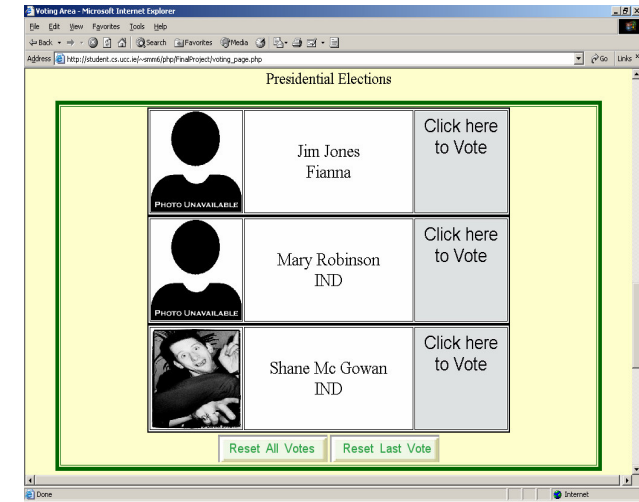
Voting Area - Microsoft Internet Explorer

File Edit View Favorites Tools Help

Back Search Favorites Media

Address http://student.cs.ucc.ie/~smm6/php/FinalProject/voting_page.php

Go Links

Presidential Elections

| | | |
|---|---|---|
| PHOTO UNAVAILABLE | Jim Jones Fianna | Click here to Vote |
| PHOTO UNAVAILABLE | Mary Robinson IND | Click here to Vote |
| | Shane Mc Gowan IND | Click here to Vote |

Reset All Votes Reset Last Vote

Done

Internet